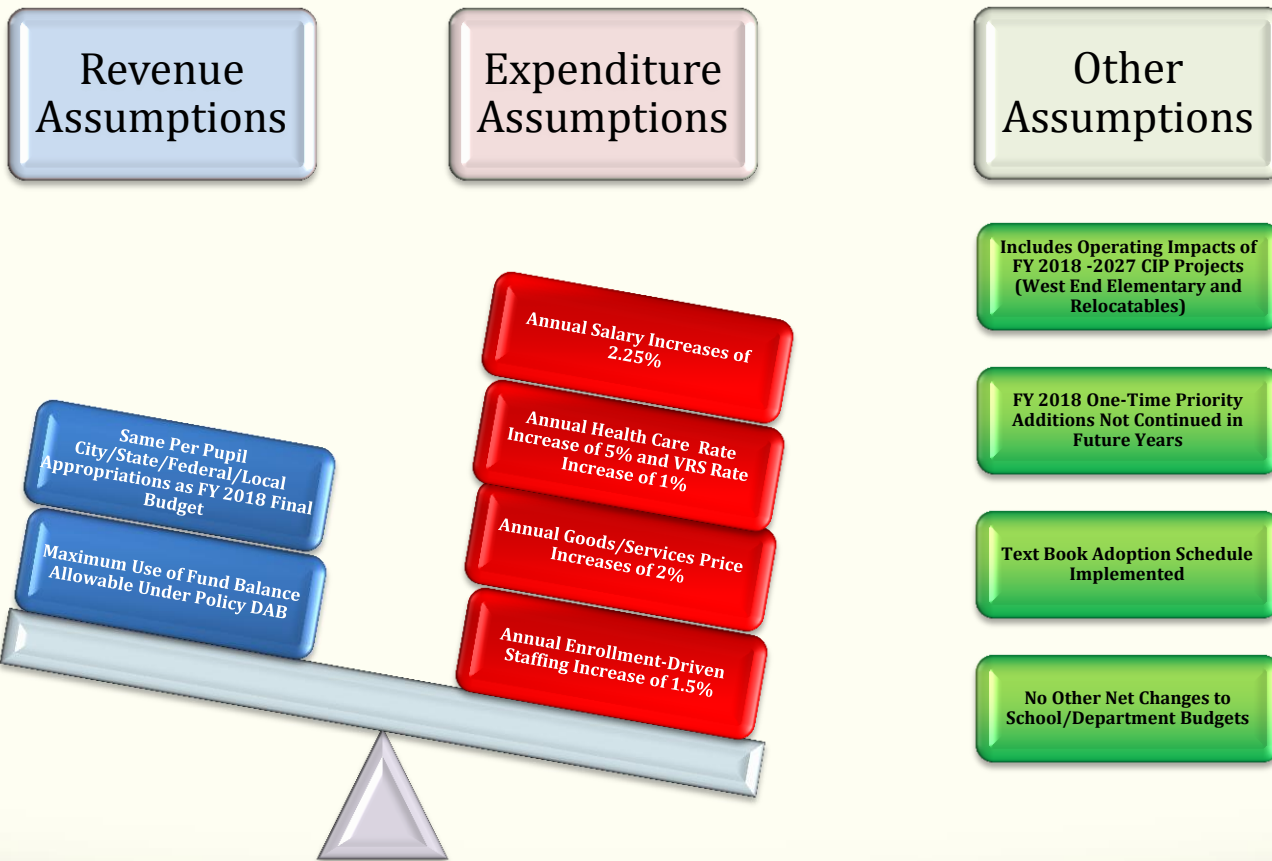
Revenue Assumptions

Expenditure Assumptions

Other Assumptions

Same Per Pupil City/State/Federal/Local Appropriations as FY 2018 Final Budget

Maximum Use of Fund Balance Allowable Under Policy DAB

Annual Salary Increases of 2.25%

Annual Health Care Rate Increase of 5% and VRS Rate Increase of 1%

Annual Goods/Services Price Increases of 2%

Annual Enrollment-Driven Staffing Increase of 1.5%

Includes Operating Impacts of FY 2018 -2027 CIP Projects (West End Elementary and Relocatables)

FY 2018 One-Time Priority Additions Not Continued in Future Years

Text Book Adoption Schedule Implemented

No Other Net Changes to School/Department Budgets